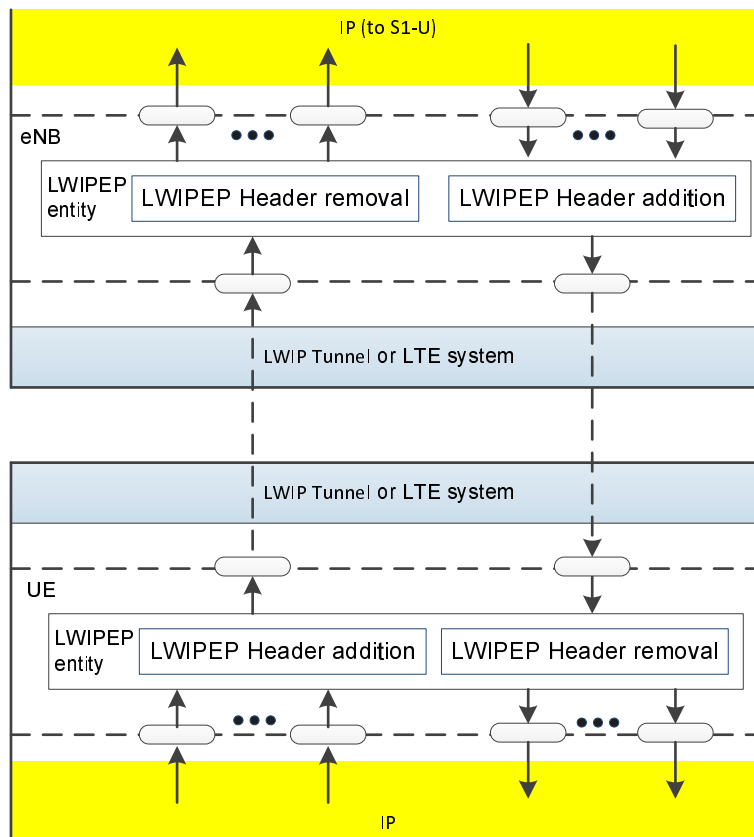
IP (to S1-U)

eNB

LWIPEP entity

LWIPEP Header removal

LWIPEP Header addition

LWIP Tunnel or LTE system

LWIP Tunnel or LTE system

UE

LWIPEP entity

LWIPEP Header addition

LWIPEP Header removal

IP